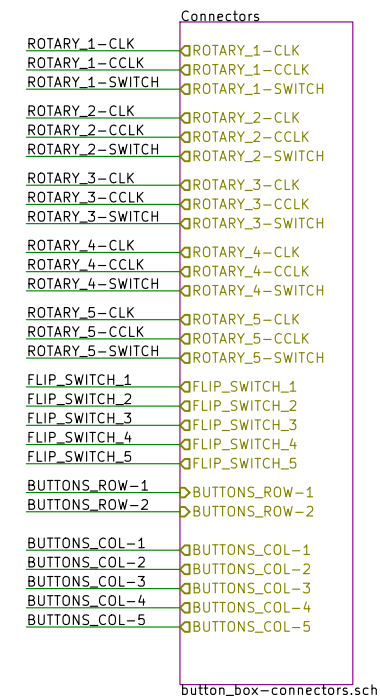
Connectors

ROTARY_1-CLK ROTARY_1-CLK
ROTARY_1-CCLK ROTARY_1-CCLK
ROTARY_1-SWITCH ROTARY_1-SWITCH

ROTARY_2-CLK ROTARY_2-CLK
ROTARY_2-CCLK ROTARY_2-CCLK
ROTARY_2-SWITCH ROTARY_2-SWITCH

ROTARY_3-CLK ROTARY_3-CLK
ROTARY_3-CCLK ROTARY_3-CCLK
ROTARY_3-SWITCH ROTARY_3-SWITCH

ROTARY_4-CLK ROTARY_4-CLK
ROTARY_4-CCLK ROTARY_4-CCLK
ROTARY_4-SWITCH ROTARY_4-SWITCH

ROTARY_5-CLK ROTARY_5-CLK
ROTARY_5-CCLK ROTARY_5-CCLK
ROTARY_5-SWITCH ROTARY_5-SWITCH

FLIP_SWITCH_1 FLIP_SWITCH_1
FLIP_SWITCH_2 FLIP_SWITCH_2
FLIP_SWITCH_3 FLIP_SWITCH_3
FLIP_SWITCH_4 FLIP_SWITCH_4
FLIP_SWITCH_5 FLIP_SWITCH_5

BUTTONS_ROW-1 BUTTONS_ROW-1
BUTTONS_ROW-2 BUTTONS_ROW-2

BUTTONS_COL-1 BUTTONS_COL-1
BUTTONS_COL-2 BUTTONS_COL-2
BUTTONS_COL-3 BUTTONS_COL-3
BUTTONS_COL-4 BUTTONS_COL-4
BUTTONS_COL-5 BUTTONS_COL-5

button_box-connectors.sch